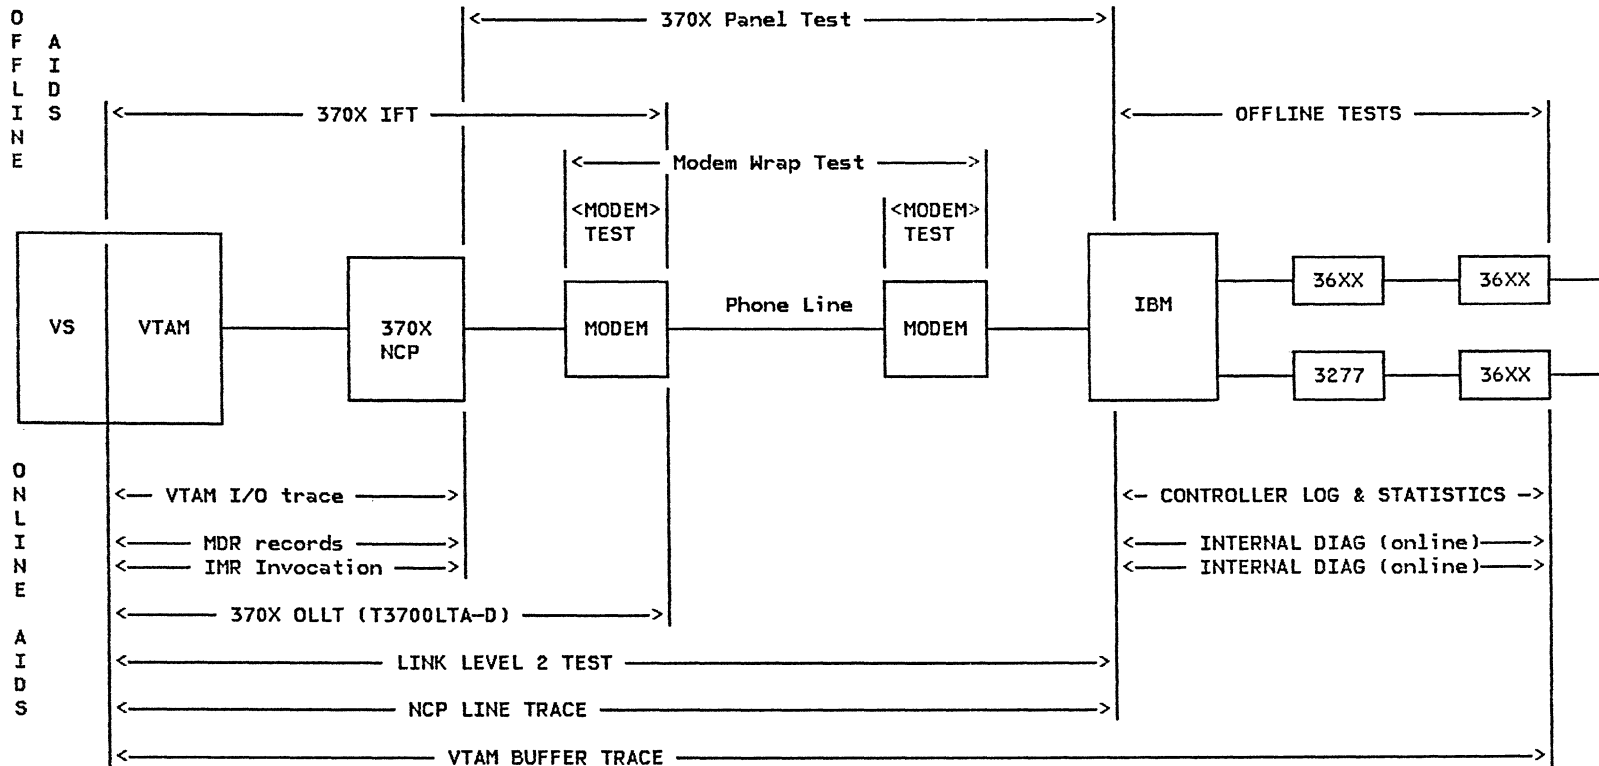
OFFLINE AIDS

370X Panel Test

370X IFT

OFFLINE TESTS

Modem Wrap Test

<MODEM> TEST

<MODEM> TEST

VS

VTAM

370X NCP

MODEM

Phone Line

MODEM

IBM

36XX

36XX

3277

36XX

ONLINE AIDS

VTAM I/O trace

CONTROLLER LOG & STATISTICS

MDR records

IMR Invocation

INTERNAL DIAG (online)

INTERNAL DIAG (online)

370X OLLT (T3700LTA-D)

LINK LEVEL 2 TEST

NCP LINE TRACE

VTAM BUFFER TRACE